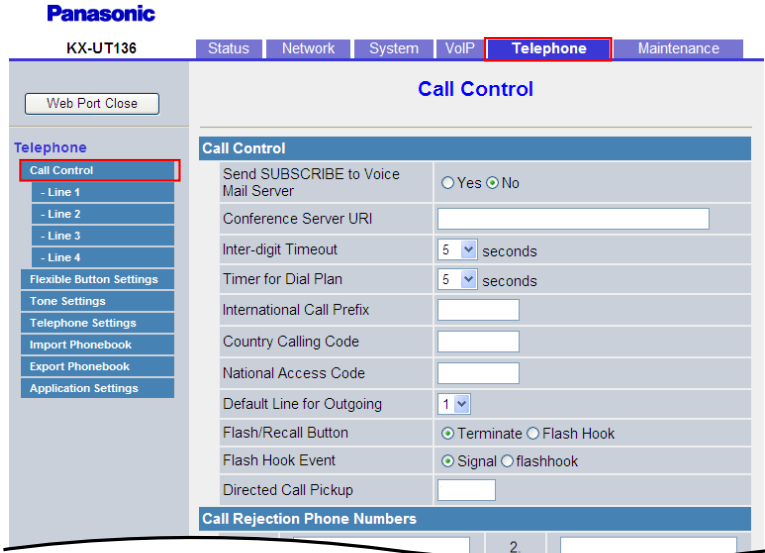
Panasonic

KX-UT136

Status | Network | System | VoIP | Telephone | Maintenance

Web Port Close

Telephone
Call Control
- Line 1
- Line 2
- Line 3
- Line 4
Flexible Button Settings
Tone Settings
Telephone Settings
Import Phonebook
Export Phonebook
Application Settings

Call Control

Call Control

| | |
|---|---|
| Send SUBSCRIBE to Voice Mail Server | Yes No |
| Conference Server URI | |
| Inter-digit Timeout | 5 seconds |
| Timer for Dial Plan | 5 seconds |
| International Call Prefix | |
| Country Calling Code | |
| National Access Code | |
| Default Line for Outgoing | 1 |
| Flash/Recall Button | Terminate Flash Hook |
| Flash Hook Event | Signal flashhook |
| Directed Call Pickup | |

Call Rejection Phone Numbers

2.